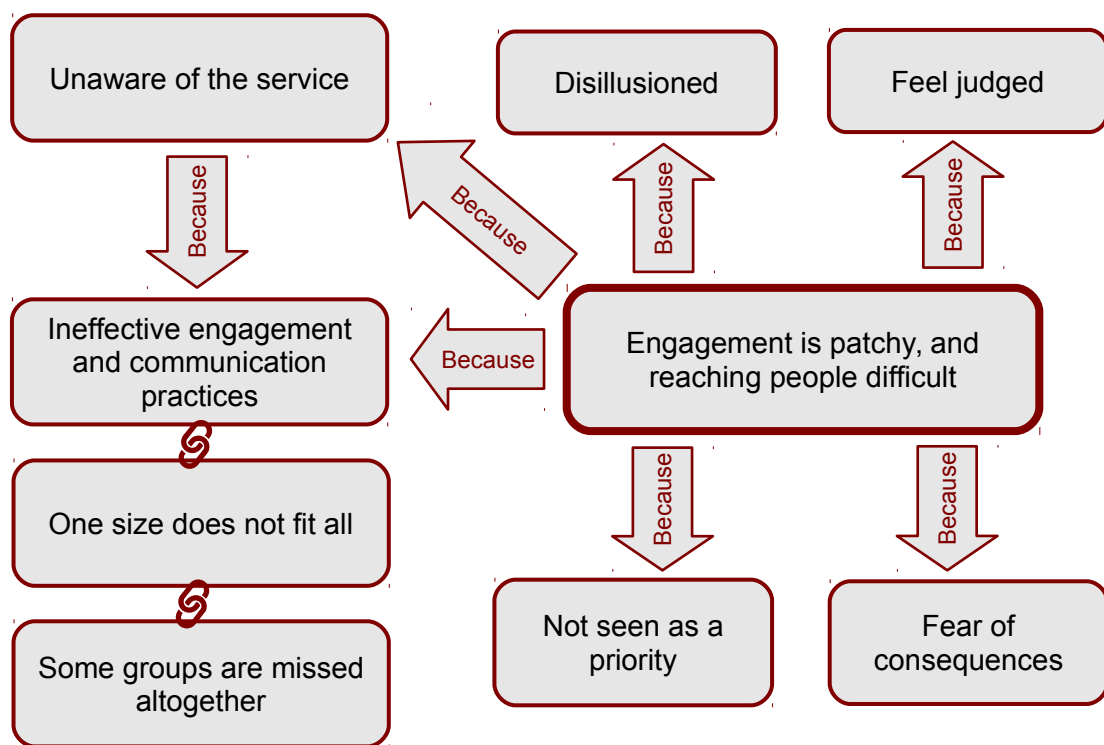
Unaware of the service

Disillusioned

Feel judged

Because

Because

Because

Because

Ineffective engagement and communication practices

Because

Engagement is patchy, and reaching people difficult

One size does not fit all

Because

Because

Some groups are missed altogether

Not seen as a priority

Fear of consequences